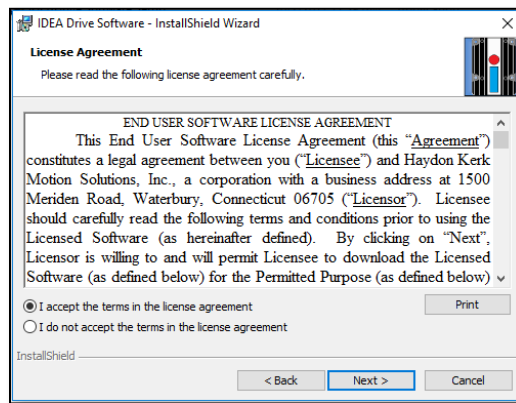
IDEA Drive Software - InstallShield Wizard

License Agreement

Please read the following license agreement carefully.

END USER SOFTWARE LICENSE AGREEMENT

This End User Software License Agreement (this "Agreement") constitutes a legal agreement between you ("Licensee") and Haydon Kerk Motion Solutions, Inc., a corporation with a business address at 1500 Meriden Road, Waterbury, Connecticut 06705 ("Licensor"). Licensee should carefully read the following terms and conditions prior to using the Licensed Software (as hereinafter defined). By clicking on "Next", Licensor is willing to and will permit Licensee to download the Licensed Software (as defined below) for the Permitted Purpose (as defined below)

I accept the terms in the license agreement

I do not accept the terms in the license agreement

Print

InstallShield

< Back

Next >

Cancel